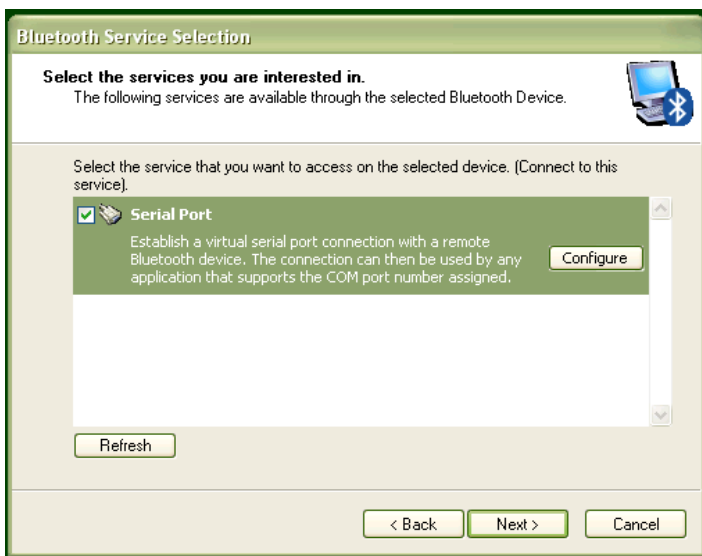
Bluetooth Service Selection

Select the services you are interested in.
The following services are available through the selected Bluetooth Device.

Select the service that you want to access on the selected device. (Connect to this service).

Serial Port

Establish a virtual serial port connection with a remote Bluetooth device. The connection can then be used by any application that supports the COM port number assigned.

Configure

Refresh

< Back

Next >

Cancel